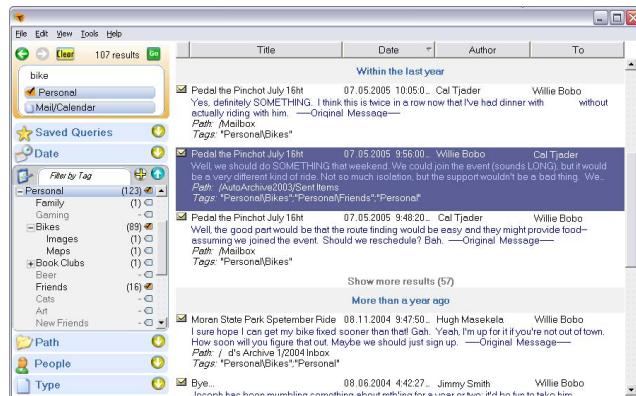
File Edit View Tools Help

Clear 107 results Go

bike

Personal

Mail/Calendar

Saved Queries

Date

Filter by Tag

| | |
|---|---|
| -Personal | (123) |
| Family | (1) |
| Gaming | (0) |
| -Bikes | (89) |
| Images | (1) |
| Maps | (1) |
| +Book Clubs | (1) |
| Beer | (0) |
| Friends | (16) |
| Cats | (0) |
| Art | (0) |
| New Friends | (0) |

Path

People

Type

| Title | Date | Author | To |
|---|---|---|---|

Within the last year

Pedal the Pinchot July 16ht 07.05.2005 10:05:0... Cal Tjader Willie Bobo
Yes, definitely SOMETHING. I think this is twice in a row now that I've had dinner with without actually riding with him. -----Original Message-----
Path: /Mailbox
Tags: "Personal\Bikes"

Pedal the Pinchot July 16ht 07.05.2005 9:56:00... Willie Bobo Cal Tjader
Well, we should do SOMETHING that weekend. We could join the event (sounds LONG), but it would be a very different kind of ride. Not so much isolation, but the support wouldn't be a bad thing. We..
Path: /AutoArchive2003/Sent Items
Tags: "Personal\Bikes";"Personal\Friends";"Personal"

Pedal the Pinchot July 16ht 07.05.2005 9:48:20... Cal Tjader Willie Bobo
Well, the good part would be that the route finding would be easy and they might provide food-- assuming we joined the event. Should we reschedule? Bah. -----Original Message-----
Path: /Mailbox
Tags: "Personal\Bikes"

Show more results (57)

More than a year ago

Moran State Park Spetember Ride 08.11.2004 9:47:50... Hugh Masekela Willie Bobo
I sure hope I can get my bike fixed sooner than that! Gah. Yeah, I'm up for it if you're not out of town. How soon will you figure that out. Maybe we should just sign up. -----Original Message-----
Path: / d's Archive 1/2004 Inbox
Tags: "Personal\Bikes";"Personal"

Bye... 08.06.2004 4:42:27... Jimmy Smith Willie Bobo
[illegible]